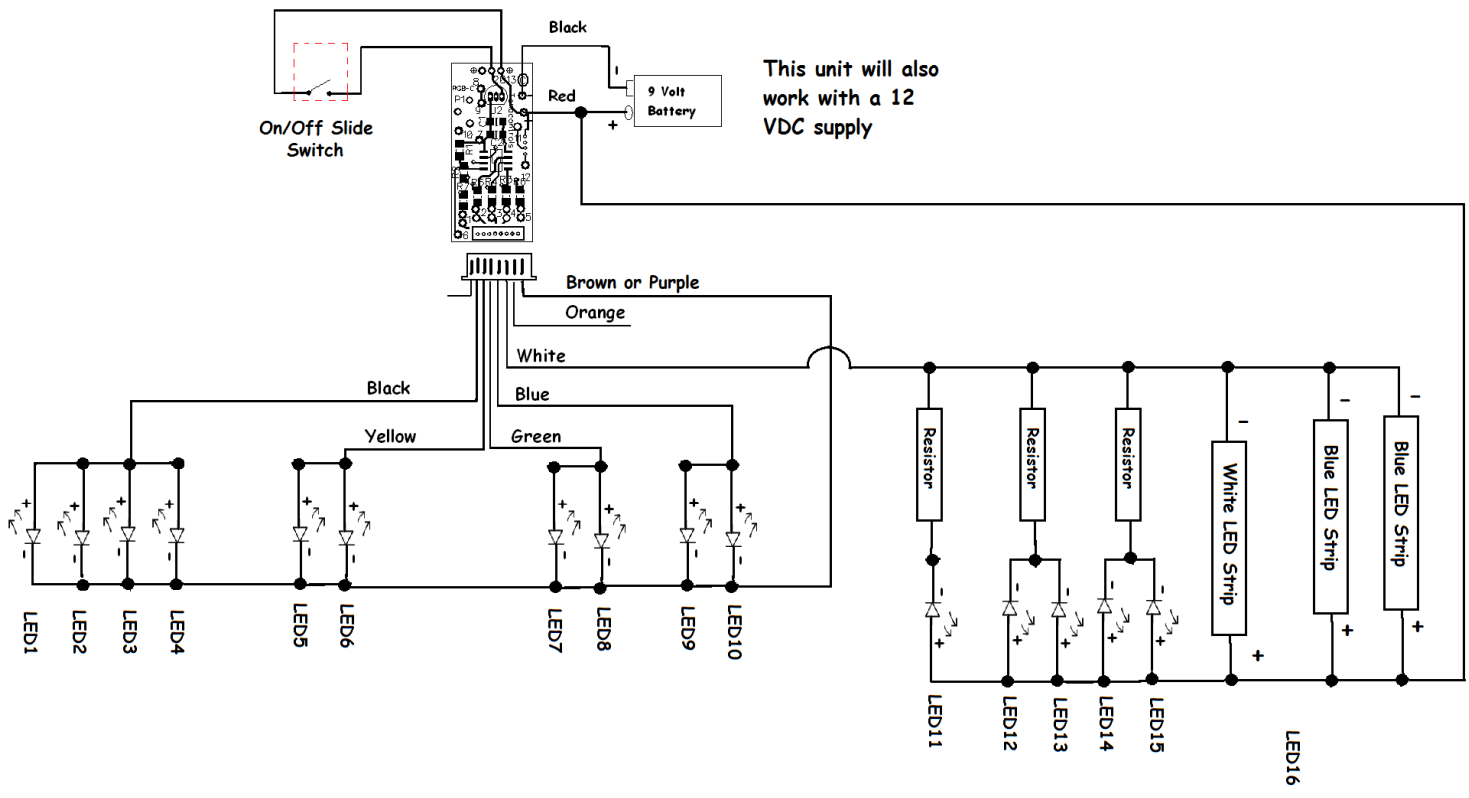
Black

9 Volt Battery

Red

This unit will also work with a 12 VDC supply

On/Off Slide Switch

Brown or Purple

Orange

White

Black

Blue

Yellow

Green

Resistor

Resistor

Resistor

White LED Strip

Blue LED Strip

Blue LED Strip

LED1
LED2
LED3
LED4
LED5
LED6
LED7
LED8
LED9
LED10
LED11
LED12
LED13
LED14
LED15
LED16